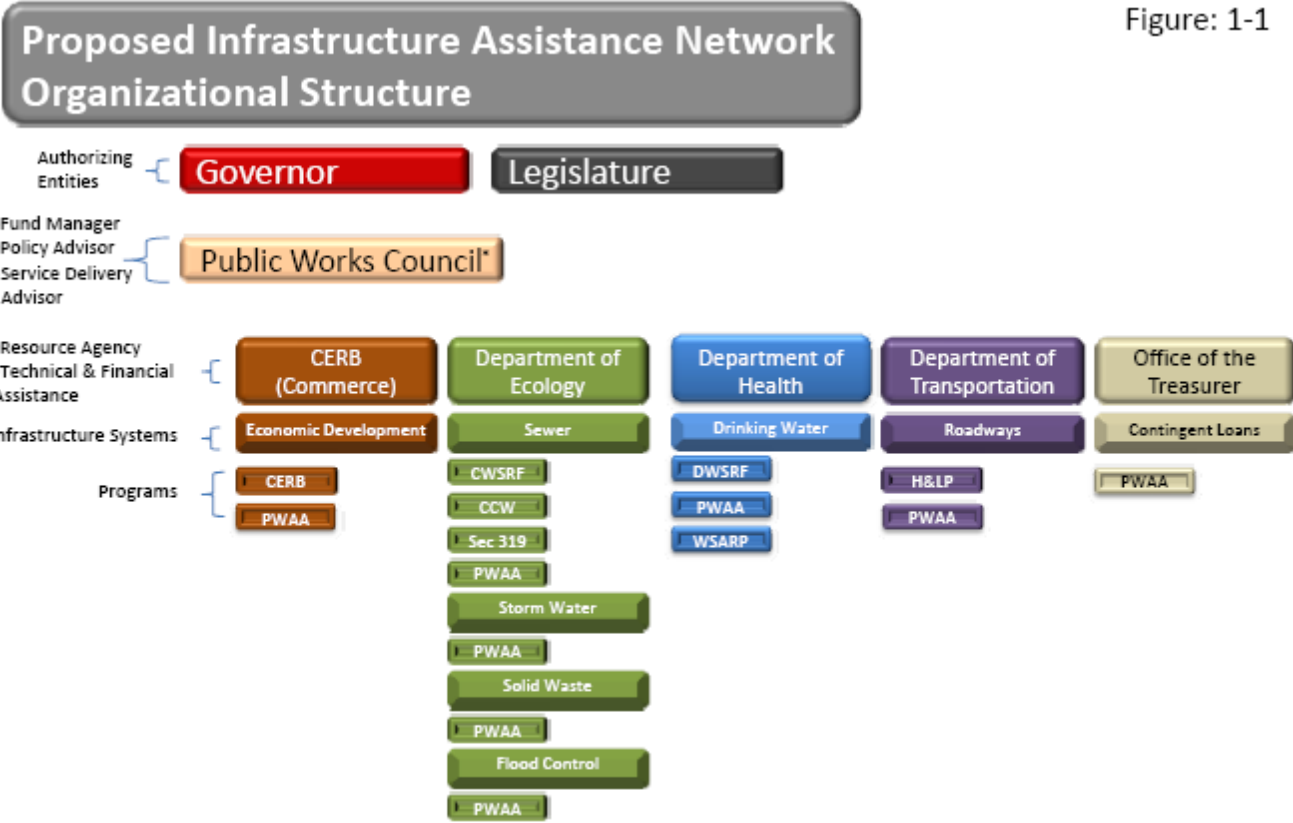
Proposed Infrastructure Assistance Network Organizational Structure

Figure: 1-1

Authorizing Entities

Governor

Legislature

Fund Manager
Policy Advisor
Service Delivery Advisor

Public Works Council*

Resource Agency
Technical & Financial
Assistance

CERB (Commerce)

Department of Ecology

Department of Health

Department of Transportation

Office of the Treasurer

Infrastructure Systems

Economic Development

Sewer

Drinking Water

Roadways

Contingent Loans

Programs

CERB

PWAA

CWSRF

CCW

Sec 319

PWAA

Storm Water

PWAA

Solid Waste

PWAA

Flood Control

PWAA

DWSRF

PWAA

WSARP

H&LP

PWAA

PWAA